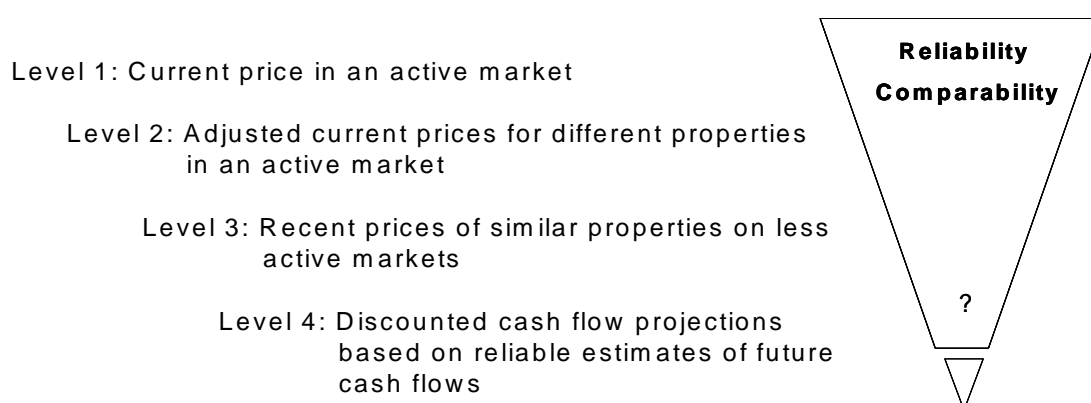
Level 1: Current price in an active market

Level 2: Adjusted current prices for different properties in an active market

Level 3: Recent prices of similar properties on less active markets

Level 4: Discounted cash flow projections based on reliable estimates of future cash flows

Reliability

Comparability

?